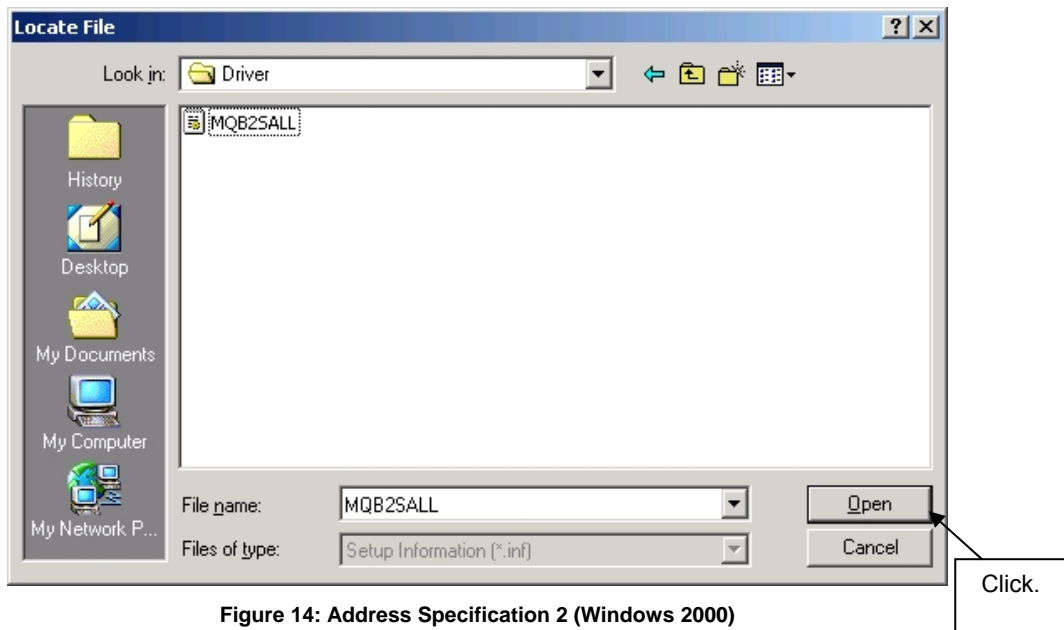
Locate File

?

Look in: Driver

MQB2SALL

History

Desktop

My Documents

My Computer

My Network P...

File name: MQB2SALL

Files of type: Setup Information (*.inf)

Open

Cancel

Click.

Figure 14: Address Specification 2 (Windows 2000)